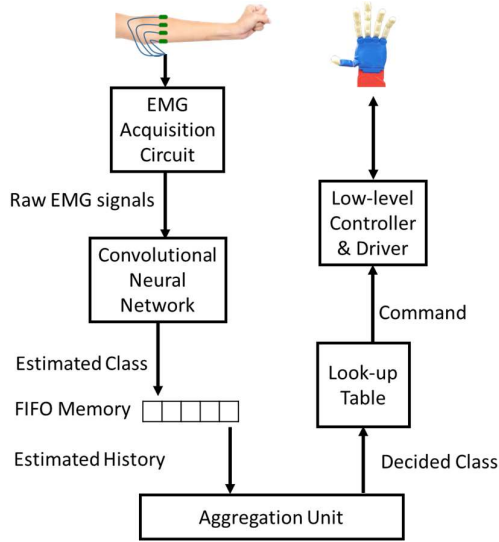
EMG Acquisition Circuit

Raw EMG signals

Convolutional Neural Network

Estimated Class

FIFO Memory

Estimated History

Aggregation Unit

Decided Class

Look-up Table

Command

Low-level Controller & Driver